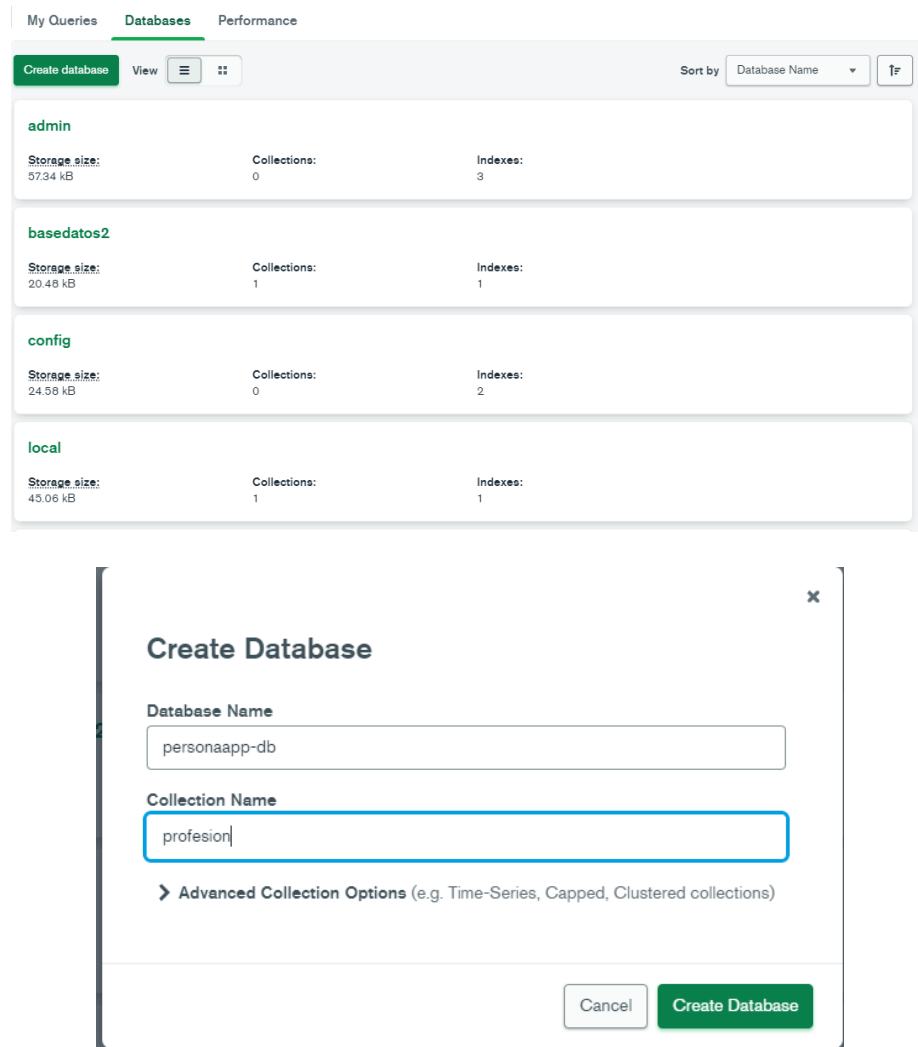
My Queries Databases Performance

Create database View

Sort by Database Name

admin

Storage size: 57.34 kB
Collections: 0
Indexes: 3

basedatos2

Storage size: 20.48 kB
Collections: 1
Indexes: 1

config

Storage size: 24.58 kB
Collections: 0
Indexes: 2

local

Storage size: 45.06 kB
Collections: 1
Indexes: 1

×

Create Database

Database Name

personaapp-db

Collection Name

profesion

Advanced Collection Options (e.g. Time-Series, Capped, Clustered collections)

Cancel Create Database